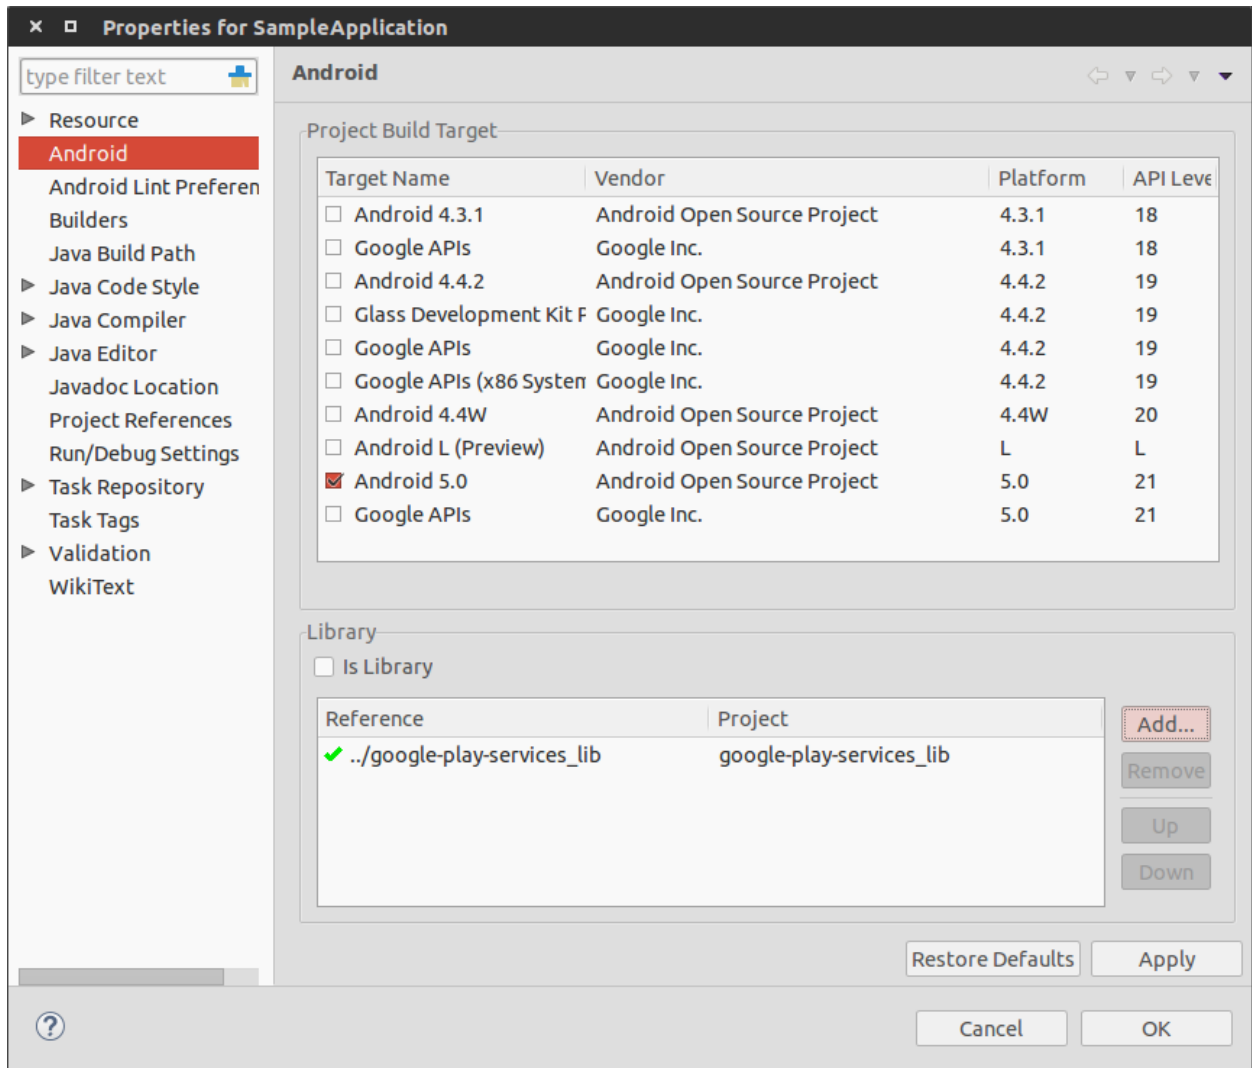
Properties for SampleApplication

type filter text

Resource
Android
Android Lint Preferen
Builders
Java Build Path
Java Code Style
Java Compiler
Java Editor
Javadoc Location
Project References
Run/Debug Settings
Task Repository
Task Tags
Validation
WikiText

Android

Project Build Target

| Target Name | Vendor | Platform | API Leve |
|---|---|---|---|
| Android 4.3.1 | Android Open Source Project | 4.3.1 | 18 |
| Google APIs | Google Inc. | 4.3.1 | 18 |
| Android 4.4.2 | Android Open Source Project | 4.4.2 | 19 |
| Glass Development Kit F | Google Inc. | 4.4.2 | 19 |
| Google APIs | Google Inc. | 4.4.2 | 19 |
| Google APIs (x86 Systen | Google Inc. | 4.4.2 | 19 |
| Android 4.4W | Android Open Source Project | 4.4W | 20 |
| Android L (Preview) | Android Open Source Project | L | L |
| Android 5.0 | Android Open Source Project | 5.0 | 21 |
| Google APIs | Google Inc. | 5.0 | 21 |

Library

Is Library

| Reference | Project |
|---|---|
| ../google-play-services_lib | google-play-services_lib |

Add...
Remove
Up
Down

Restore Defaults
Apply

Cancel
OK